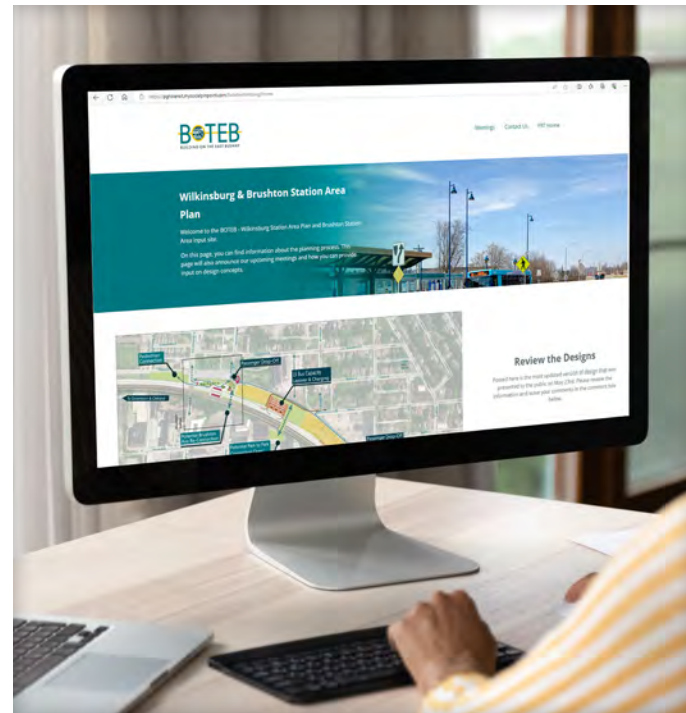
BOTEB
BUILDING ON THE EAST BUSWAY

Meetings Contact Us PRT Home

Wilkinsburg & Brushton Station Area Plan

Welcome to the BOTEB - Wilkinsburg Station Area Plan and Brushton Station Area input site.

On this page, you can find information about the planning process. This page will also announce our upcoming meetings and how you can provide input on design concepts.

Review the Designs

Posted here is the most updated version of design that was presented to the public on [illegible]. Please review the information and leave your comments in the comment box below.